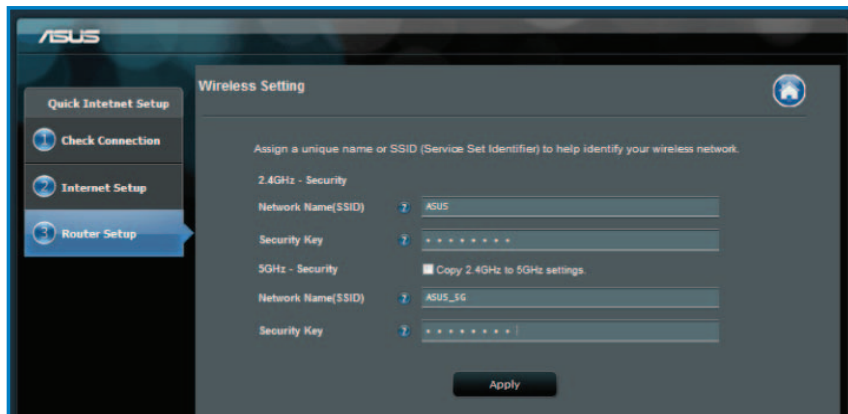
ASUS

Quick Intetnet Setup

1 Check Connection

2 Internet Setup

3 Router Setup

Wireless Setting

Assign a unique name or SSID (Service Set Identifier) to help identify your wireless network.

2.4GHz - Security

Network Name(SSID) ? ASUS

Security Key ? • • • • • • • • •

5GHz - Security Copy 2.4GHz to 5GHz settings.

Network Name(SSID) ? ASUS_5G

Security Key ? • • • • • • • • •

Apply